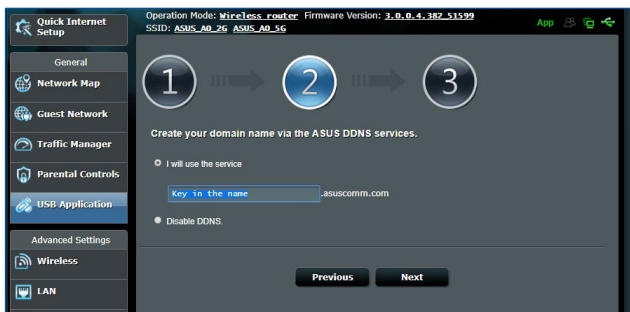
Quick Internet Setup

Operation Mode: Wireless router Firmware Version: 3.0.0.4.382_51599
SSID: ASUS_A0_2G ASUS_A0_5G

App

General

Network Map

Guest Network

Traffic Manager

Parental Controls

USB Application

Advanced Settings

Wireless

LAN

1

2

3

Create your domain name via the ASUS DDNS services.

I will use the service

Key in the name .asuscomm.com

Disable DDNS.

Previous Next